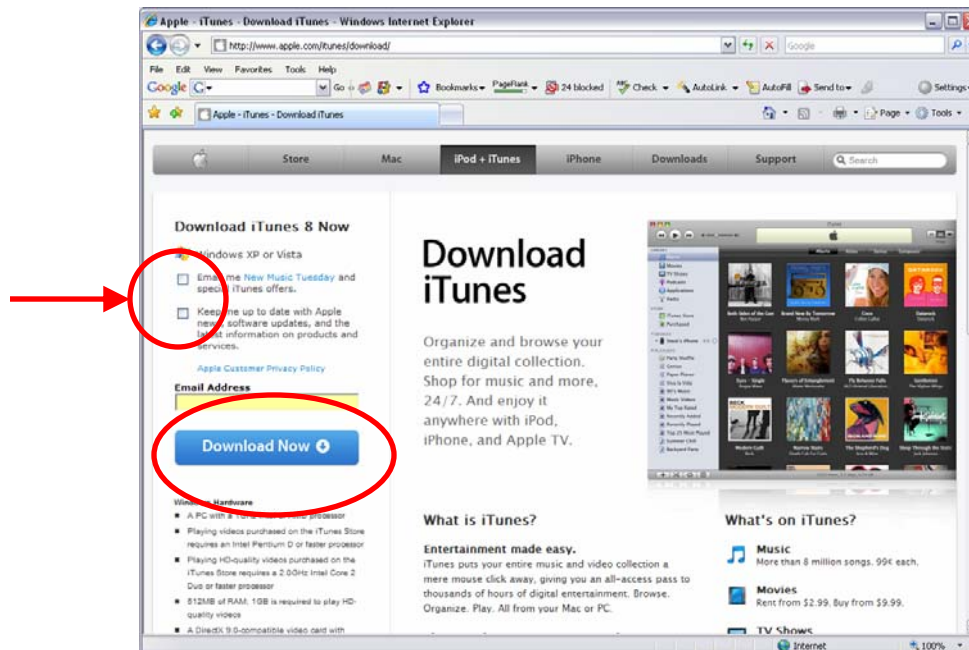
Apple - iTunes - Download iTunes - Windows Internet Explorer

http://www.apple.com/itunes/download/

Google

File Edit View Favorites Tools Help

Google G- Go Bookmarks- PageRank 24 blocked Check AutoLink AutoFill Send to- Settings

Apple - iTunes - Download iTunes

Page Tools

Store Mac iPod + iTunes iPhone Downloads Support Search

Download iTunes 8 Now

Windows XP or Vista

Email me New Music Tuesday and special iTunes offers.

Keep me up to date with Apple news, software updates, and the latest information on products and services.

Apple Customer Privacy Policy

Email Address

Download Now

Windows Hardware

A PC with a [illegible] processor

Playing videos purchased on the iTunes Store requires an Intel Pentium D or faster processor

Playing HD-quality videos purchased on the iTunes Store requires a 2.0GHz Intel Core 2 Duo or faster processor

512MB of RAM; 1GB is required to play HD-quality videos

A DirectX 9.0-compatible video card with

Download iTunes

Organize and browse your entire digital collection. Shop for music and more, 24/7. And enjoy it anywhere with iPod, iPhone, and Apple TV.

What is iTunes?

Entertainment made easy.
iTunes puts your entire music and video collection a mere mouse click away, giving you an all-access pass to thousands of hours of digital entertainment. Browse. Organize. Play. All from your Mac or PC.

What's on iTunes?

Music
More than 8 million songs. 99¢ each.

Movies
Rent from $2.99. Buy from $9.99.

TV Shows

Internet 100%